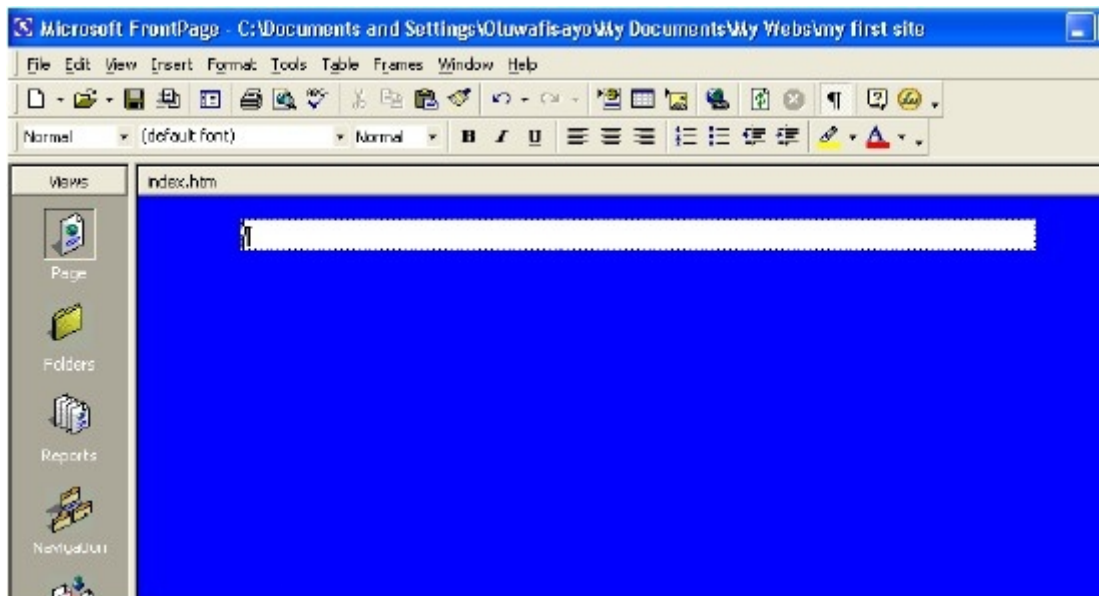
Microsoft FrontPage - C:\Documents and Settings\Oluwafisayo\My Documents\My Webs\my first site

File Edit View Insert Format Tools Table Frames Window Help

Normal (default font) Normal B I U

Views index.htm

Page

Folders

Reports

Navigation